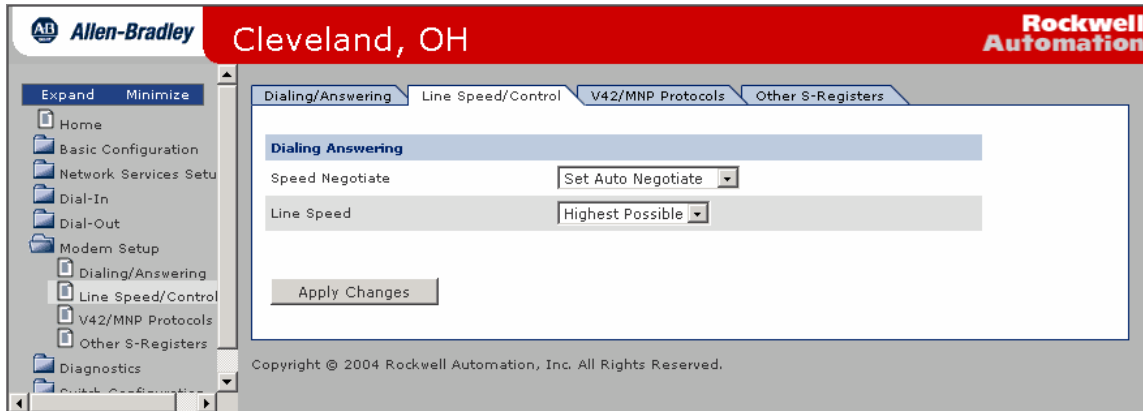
AB Allen-Bradley

Cleveland, OH

Rockwell Automation

Expand Minimize

Home

Basic Configuration

Network Services Setu

Dial-In

Dial-Out

Modem Setup

Dialing/Answering

Line Speed/Control

V42/MNP Protocols

Other S-Registers

Diagnostics

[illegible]

Dialing/Answering

Line Speed/Control

V42/MNP Protocols

Other S-Registers

Dialing Answering

Speed Negotiate

Set Auto Negotiate

Line Speed

Highest Possible

Apply Changes

Copyright © 2004 Rockwell Automation, Inc. All Rights Reserved.